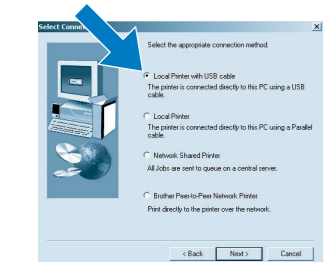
Select Conne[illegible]

x

Select the appropriate connection method.

Local Printer with USB cable
The printer is connected directly to this PC using a USB cable.

Local Printer
The printer is connected directly to this PC using a Parallel cable.

Network Shared Printer
All Jobs are sent to queue on a central server.

Brother Peer-to-Peer Network Printer
Print directly to the printer over the network.

< Back Next > Cancel